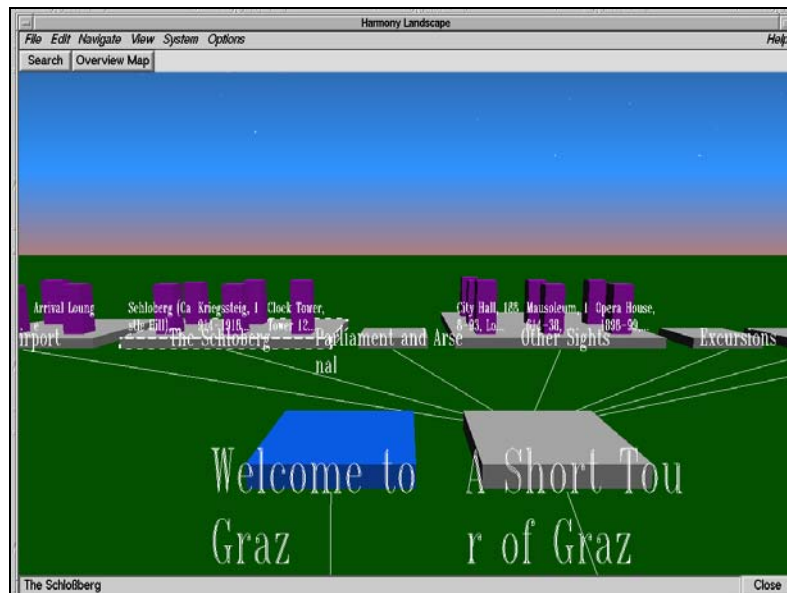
Harmony Landscape

File Edit Navigate View System Options Help

Search Overview Map

Arrival Loung e

Schloberg (Ca stle Hill)

Kriegssteig, 1 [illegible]

Clock Tower, Tower 12...

City Hall, 185 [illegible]

Mausoleum, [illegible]

Opera House, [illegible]

irport

The Schloberg

Parliament and Arsenal

Other Sights

Excursions

Welcome to Graz

A Short Tour of Graz

The Schloßberg

Close